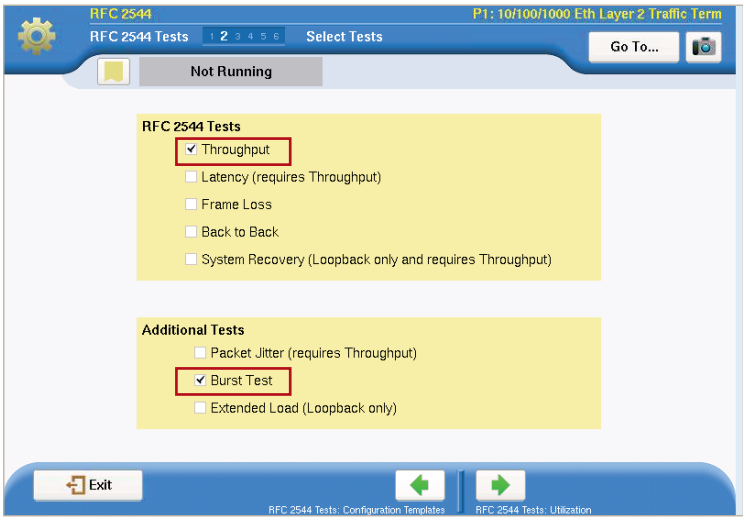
RFC 2544

P1: 10/100/1000 Eth Layer 2 Traffic Term

RFC 2544 Tests 1 2 3 4 5 6 Select Tests

Go To...

Not Running

RFC 2544 Tests

☑ Throughput

☐ Latency (requires Throughput)

☐ Frame Loss

☐ Back to Back

☐ System Recovery (Loopback only and requires Throughput)

Additional Tests

☐ Packet Jitter (requires Throughput)

☑ Burst Test

☐ Extended Load (Loopback only)

Exit

RFC 2544 Tests: Configuration Templates

RFC 2544 Tests: Utilization